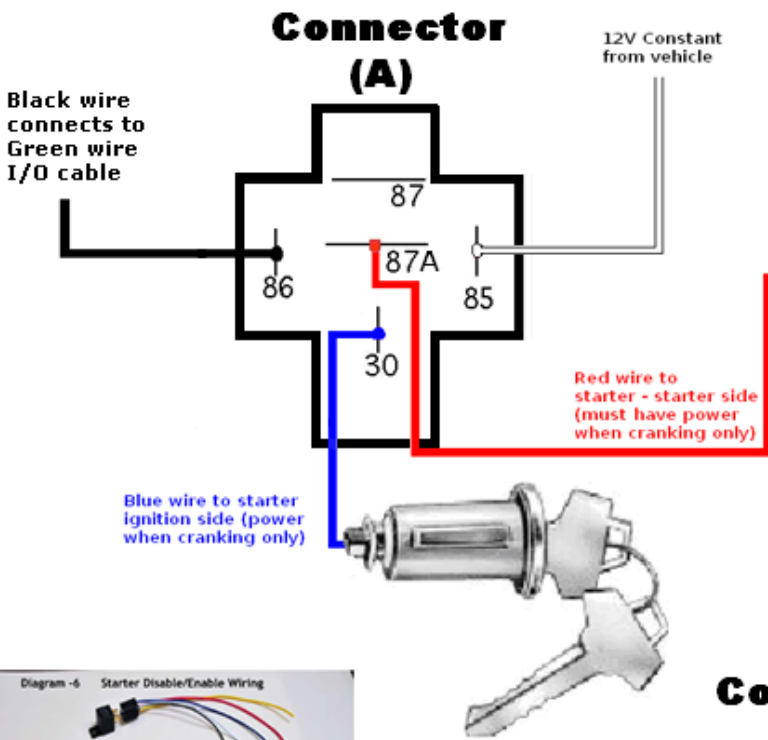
Connector (A)

12V Constant from vehicle

Black wire connects to Green wire I/O cable

87

86

87A

85

30

Red wire to starter - starter side (must have power when cranking only)

Blue wire to starter ignition side (power when cranking only)

Diagram -6 Starter Disable/Enable Wiring

Co